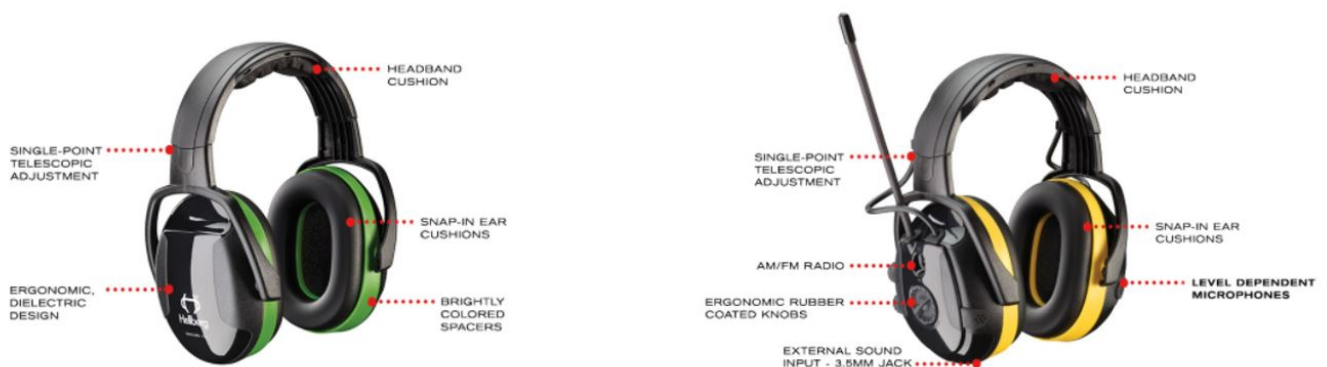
HEADBAND CUSHION

SINGLE-POINT TELESCOPIC ADJUSTMENT

SNAP-IN EAR CUSHIONS

ERGONOMIC, DIELECTRIC DESIGN

BRIGHTLY COLORED SPACERS

Hellberg

HEADBAND CUSHION

SINGLE-POINT TELESCOPIC ADJUSTMENT

SNAP-IN EAR CUSHIONS

AM/FM RADIO

LEVEL DEPENDENT MICROPHONES

ERGONOMIC RUBBER COATED KNOBS

EXTERNAL SOUND INPUT - 3.5MM JACK